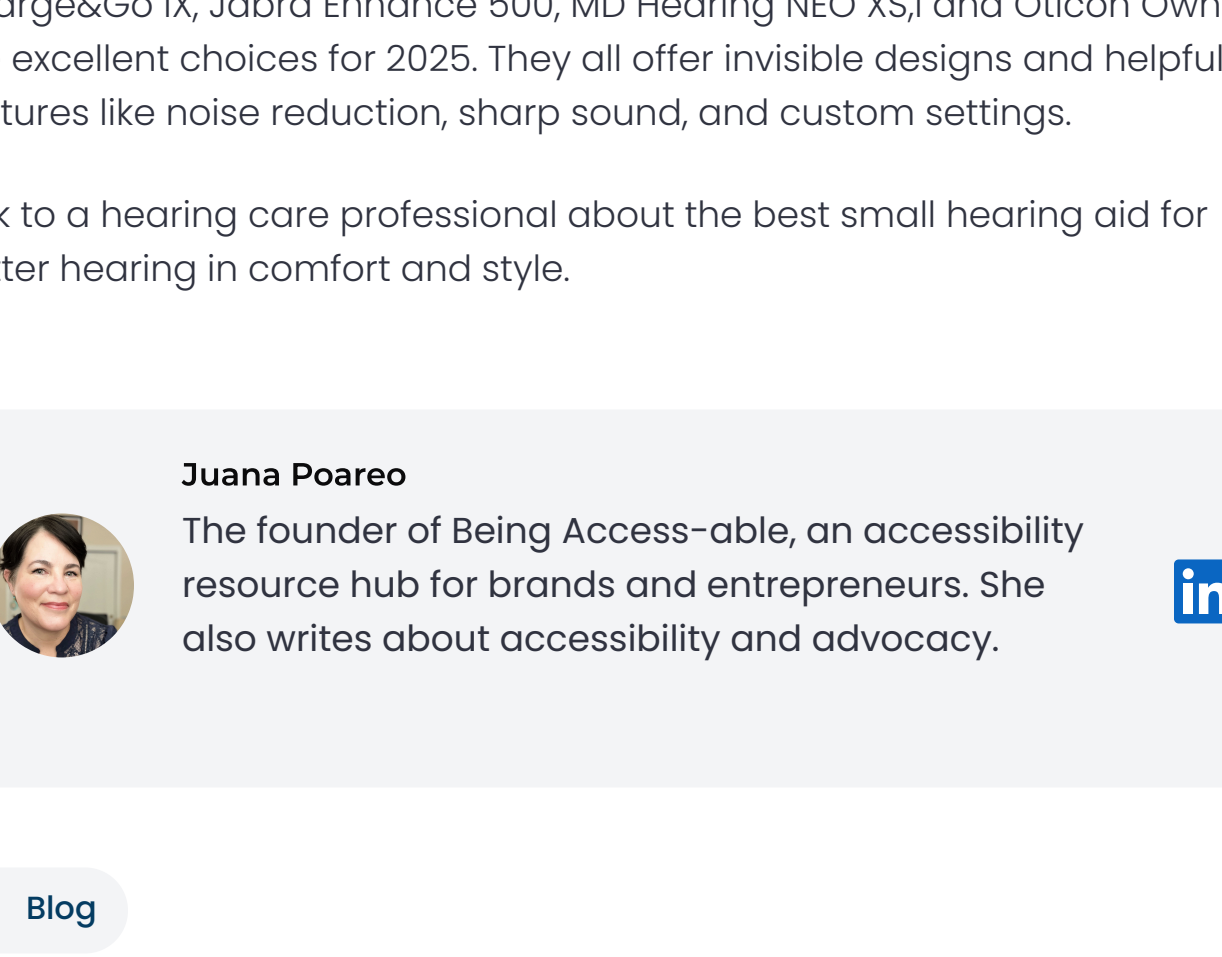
arge&Go IX, Jabra Enhance 500, MD Hearing NEO XS,I and Oticon Own excellent choices for 2025. They all offer invisible designs and helpful tures like noise reduction, sharp sound, and custom settings.

k to a hearing care professional about the best small hearing aid for ter hearing in comfort and style.

Juana Poareo

The founder of Being Access-able, an accessibility resource hub for brands and entrepreneurs. She also writes about accessibility and advocacy.

in

Blog